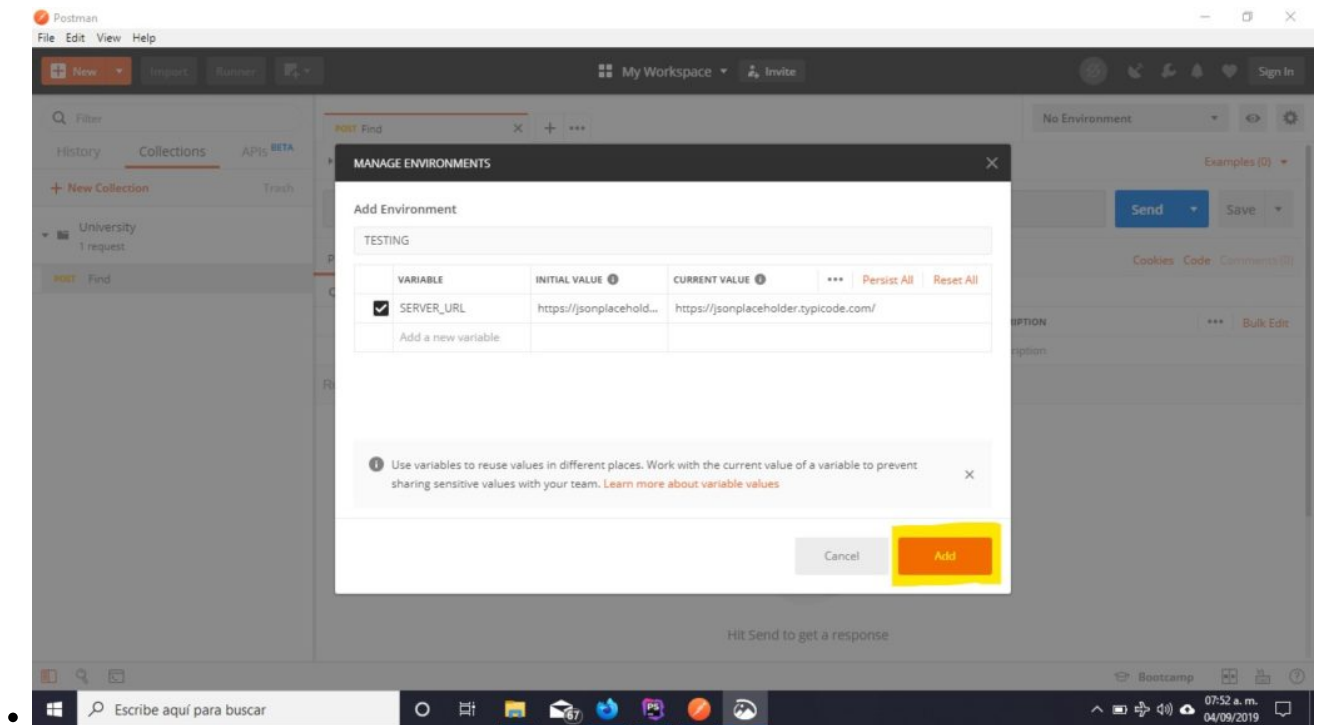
Postman
File Edit View Help

New Import Runner

My Workspace Invite

Sign In

Filter

History Collections APIs BETA

+ New Collection Trash

University
1 request

POST Find

POST Find

No Environment

Examples (0)

Send Save

Cookies Code Comments (0)

Bulk Edit

Hit Send to get a response

MANAGE ENVIRONMENTS

Add Environment

TESTING

| | VARIABLE | INITIAL VALUE | CURRENT VALUE | ••• Persist All Reset All |
|---|---|---|---|---|
| ☑ | SERVER_URL | https://jsonplacehold... | https://jsonplaceholder.typicode.com/ | |
| | Add a new variable | | | |

Use variables to reuse values in different places. Work with the current value of a variable to prevent sharing sensitive values with your team. Learn more about variable values

Cancel Add

Bootcamp

Escribe aquí para buscar

07:52 a. m.
04/09/2019